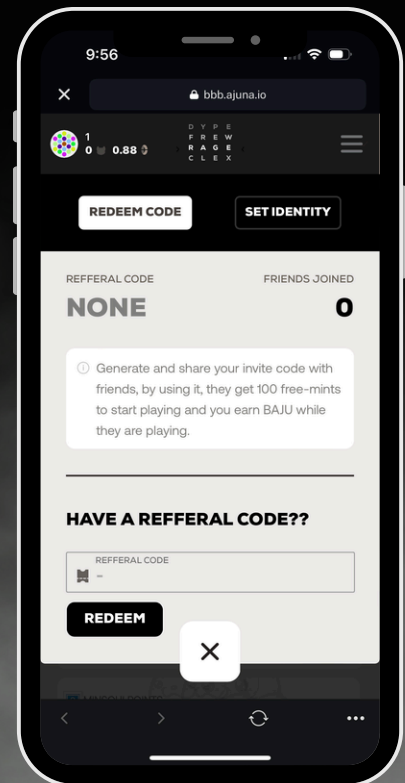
9:56

bbb.ajuna.io

1
0 0.88

D Y P E
F R E W
R A G E
C L E X

REDEEM CODE

SET IDENTITY

REFFERAL CODE
NONE

FRIENDS JOINED
0

Generate and share your invite code with friends, by using it, they get 100 free-mints to start playing and you earn BAJU while they are playing.

HAVE A REFFERAL CODE??

REFFERAL CODE
-

REDEEM